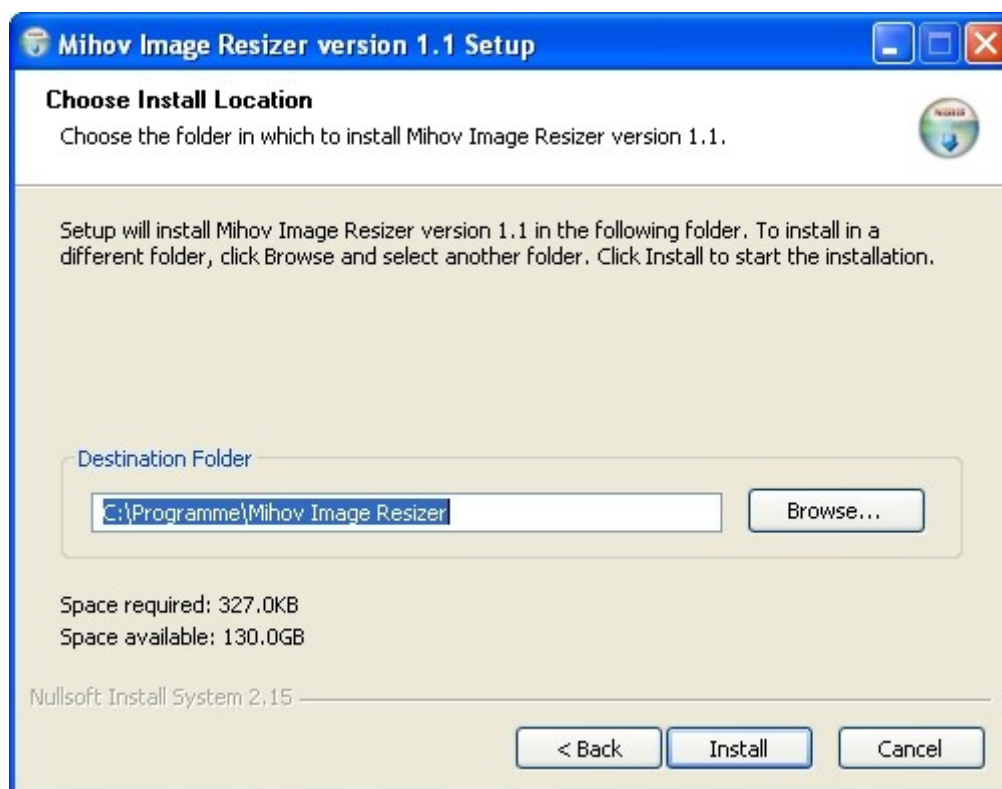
Mihov Image Resizer version 1.1 Setup

Choose Install Location

Choose the folder in which to install Mihov Image Resizer version 1.1.

Setup will install Mihov Image Resizer version 1.1 in the following folder. To install in a different folder, click Browse and select another folder. Click Install to start the installation.

Destination Folder

C:\Programme\Mihov Image Resizer

Browse...

Space required: 327.0KB
Space available: 130.0GB

Nullsoft Install System 2.15

< Back

Install

Cancel